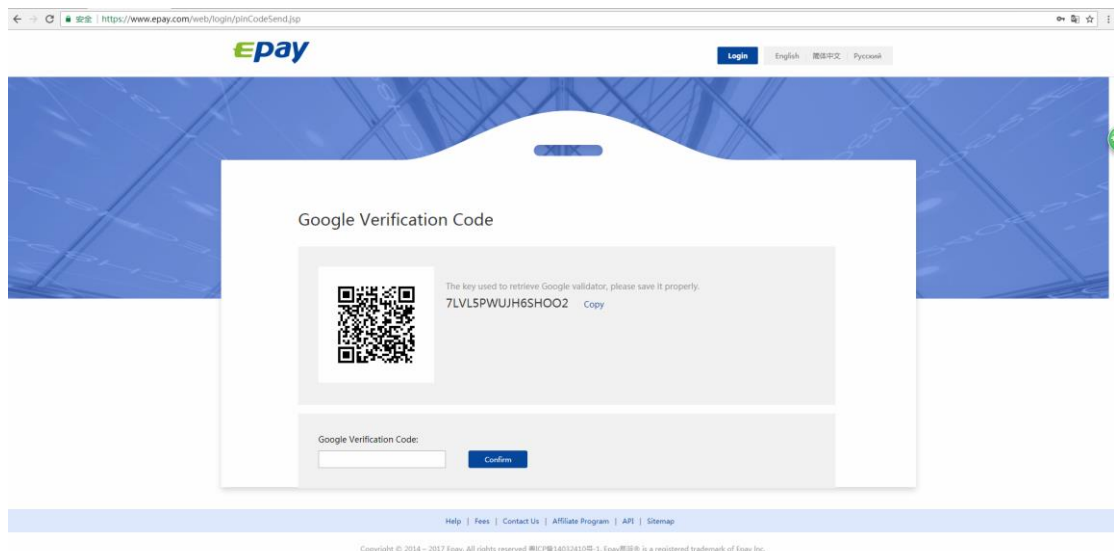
安全 | https://www.epay.com/web/login/pinCodeSend.jsp

Epay

Login English 简体中文 Русский

Google Verification Code

The key used to retrieve Google validator, please save it properly.

7LVL5PWUJH6SHOO2 Copy

Google Verification Code:

Confirm

Help | Fees | Contact Us | Affiliate Program | API | Sitemap

Copyright © 2014 – 2017 Epay. All rights reserved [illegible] Epay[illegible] is a registered trademark of Epay Inc.